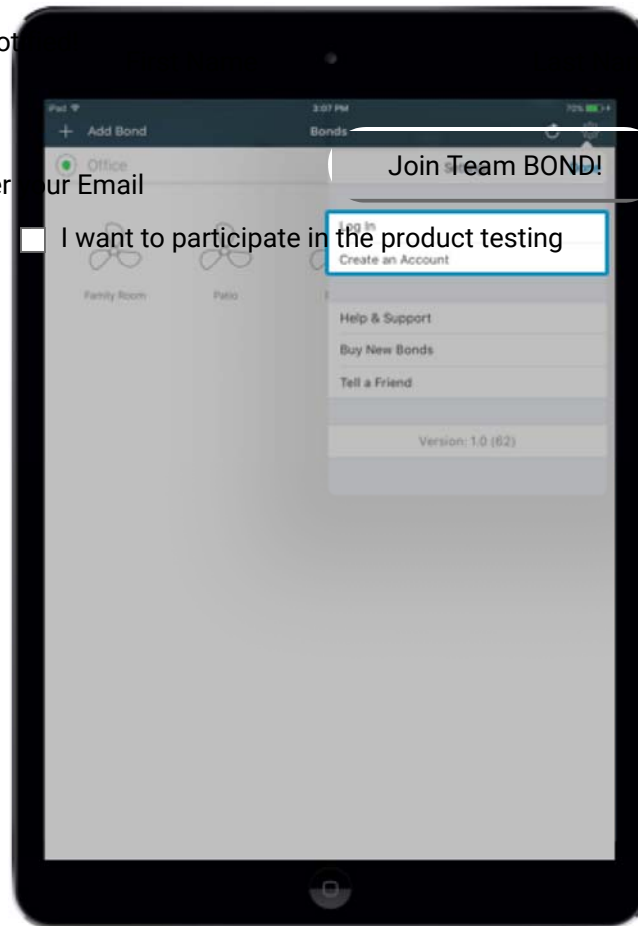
ot

iPad
3:07 PM
71%

+ Add Bond
Bonds

Join Team BOND!

Office

er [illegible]ur Email

I want to participate in the product testing

Log In
Create an Account

Family Room
Patio

Help & Support
Buy New Bonds
Tell a Friend

Version: 1.0 (62)